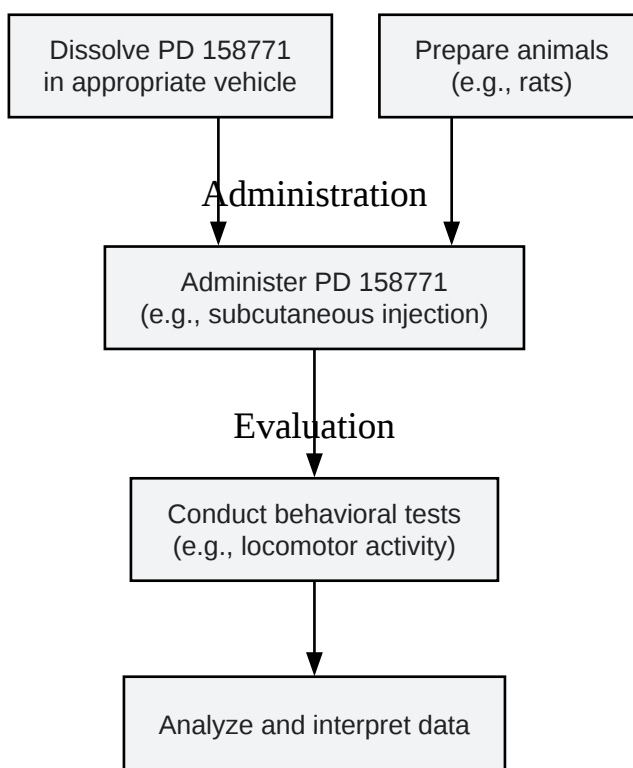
Dissolve PD 158771 in appropriate vehicle

Prepare animals (e.g., rats)

Administration

Administer PD 158771 (e.g., subcutaneous injection)

Evaluation

Conduct behavioral tests (e.g., locomotor activity)

Analyze and interpret data